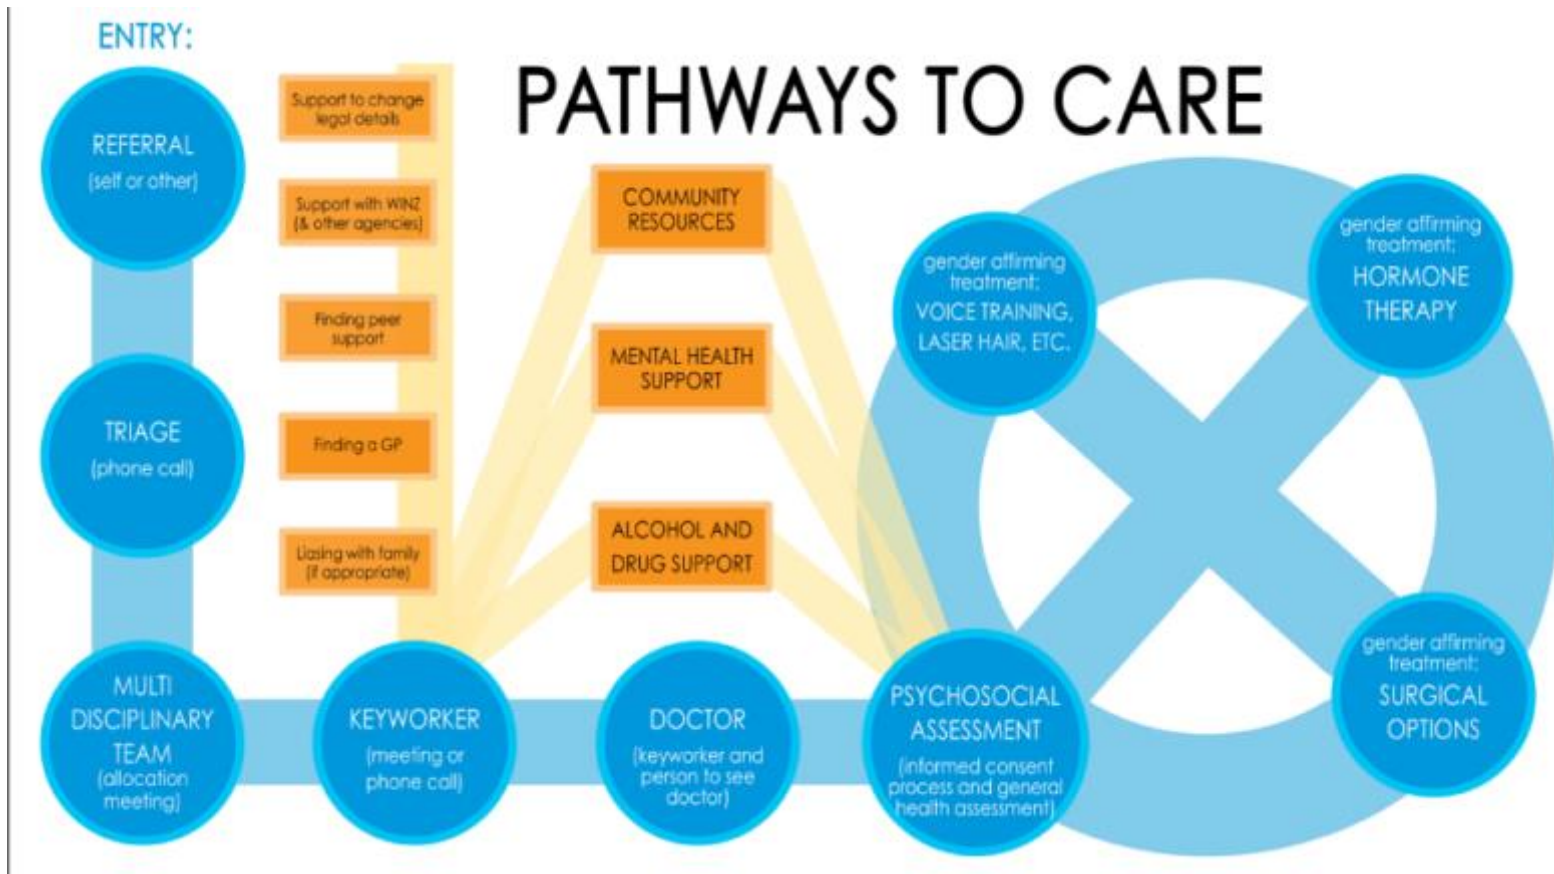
ENTRY:

PATHWAYS TO CARE

REFERRAL
(self or other)

TRIAGE
(phone call)

MULTI DISCIPLINARY TEAM
(allocation meeting)

Support to change legal details

Support with WINZ (& other agencies)

Finding peer support

Finding a GP

Liaising with family (if appropriate)

COMMUNITY RESOURCES

MENTAL HEALTH SUPPORT

ALCOHOL AND DRUG SUPPORT

KEYWORKER
(meeting or phone call)

DOCTOR
(keyworker and person to see doctor)

PSYCHOSOCIAL ASSESSMENT
(informed consent process and general health assessment)

gender affirming treatment:
VOICE TRAINING, LASER HAIR, ETC.

gender affirming treatment:
HORMONE THERAPY

gender affirming treatment:
SURGICAL OPTIONS